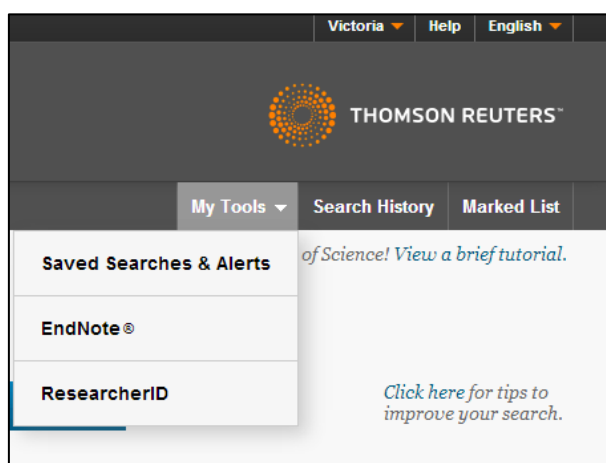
Victoria Help English

THOMSON REUTERS™

My Tools Search History Marked List

Saved Searches & Alerts

of Science! View a brief tutorial.

EndNote®

ResearcherID

Click here for tips to improve your search.